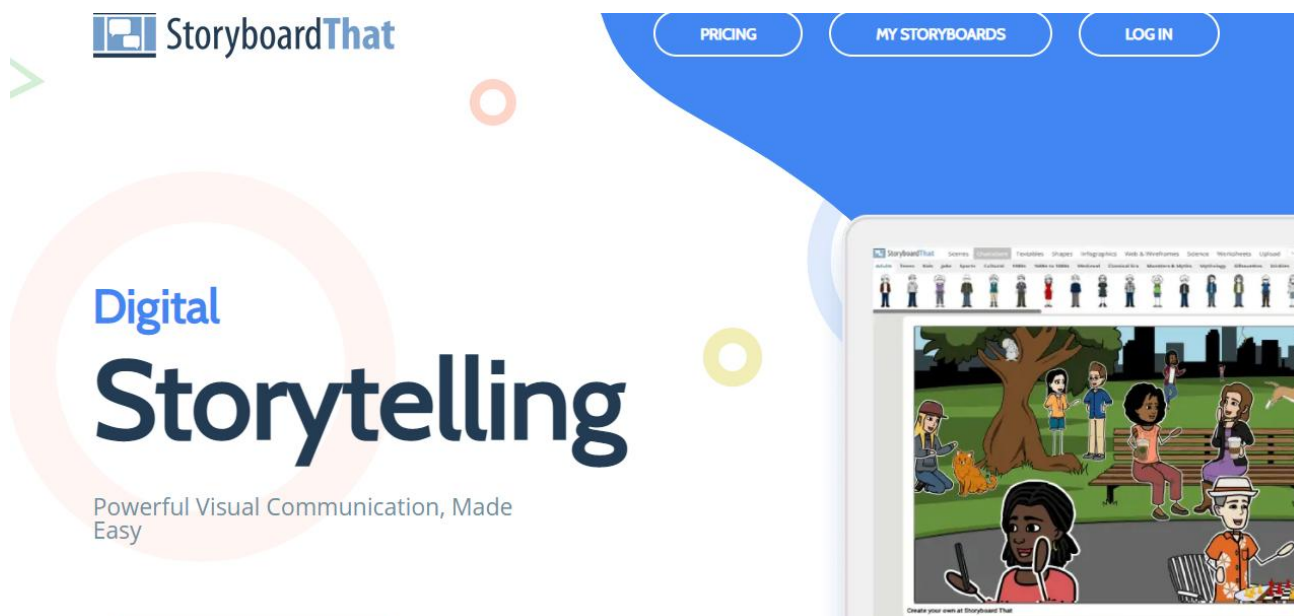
StoryboardThat

PRICING

MY STORYBOARDS

LOG IN

Digital

Storytelling

Powerful Visual Communication, Made Easy

StoryboardThat Scenes Characters Textables Shapes Infographics Web & Wireframes Science Worksheets Upload

Create your own at Storyboard That